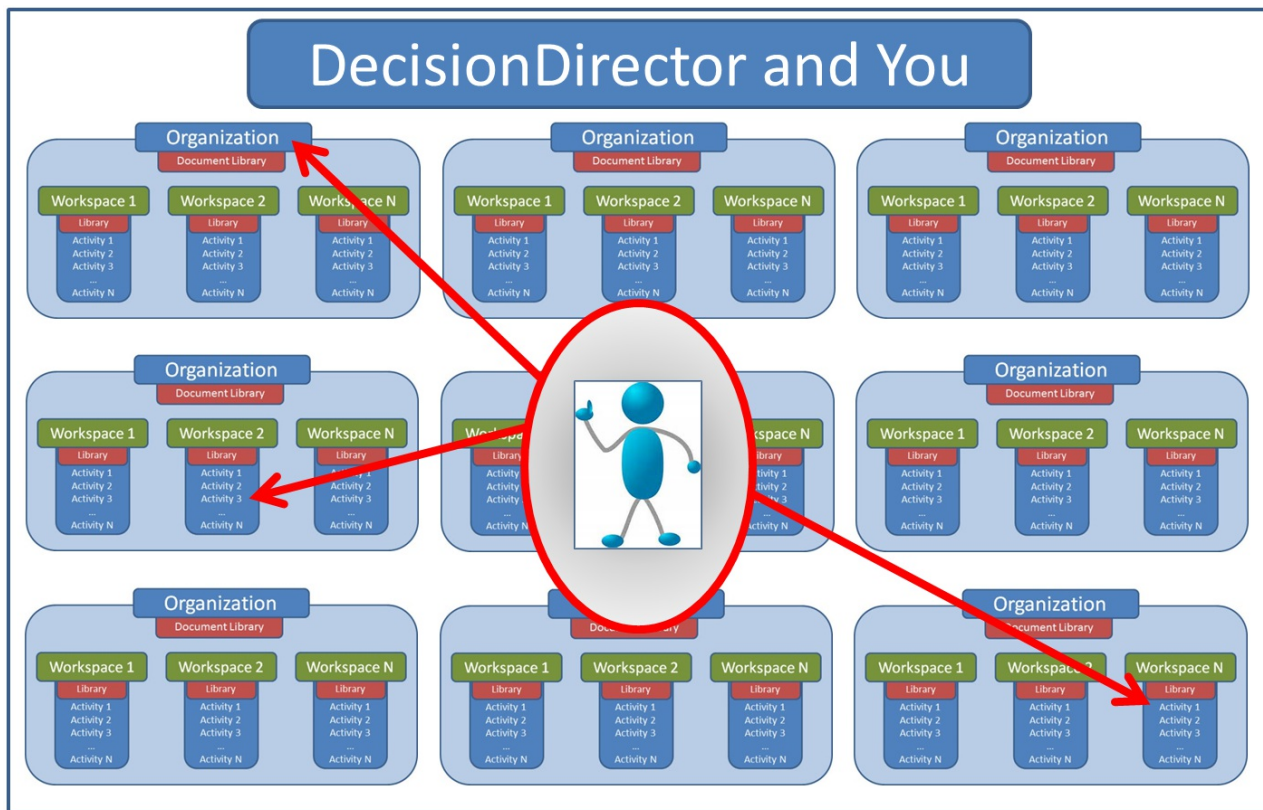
DecisionDirector and You

Organization
Document Library
Workspace 1
Library
Activity 1
Activity 2
Activity 3
...
Activity N
Workspace 2
Library
Activity 1
Activity 2
Activity 3
...
Activity N
Workspace N
Library
Activity 1
Activity 2
Activity 3
...
Activity N

Organization
Document Library
Workspace 1
Library
Activity 1
Activity 2
Activity 3
...
Activity N
Workspace 2
Library
Activity 1
Activity 2
Activity 3
...
Activity N
Workspace N
Library
Activity 1
Activity 2
Activity 3
...
Activity N

Organization
Document Library
Workspace 1
Library
Activity 1
Activity 2
Activity 3
...
Activity N
Workspace 2
Library
Activity 1
Activity 2
Activity 3
...
Activity N
Workspace N
Library
Activity 1
Activity 2
Activity 3
...
Activity N

Organization
Document Library
Workspace 1
Library
Activity 1
Activity 2
Activity 3
...
Activity N
Workspace 2
Library
Activity 1
Activity 2
Activity 3
...
Activity N
Workspace N
Library
Activity 1
Activity 2
Activity 3
...
Activity N

Wo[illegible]
Library
Activ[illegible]
Activ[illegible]
Activ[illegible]
Activity N
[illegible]space N
Library
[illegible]y 1
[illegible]y 2
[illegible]y 3
Activity N

Organization
Document Library
Workspace 1
Library
Activity 1
Activity 2
Activity 3
...
Activity N
Workspace 2
Library
Activity 1
Activity 2
Activity 3
...
Activity N
Workspace N
Library
Activity 1
Activity 2
Activity 3
...
Activity N

Organization
Document Library
Workspace 1
Library
Activity 1
Activity 2
Activity 3
...
Activity N
Workspace 2
Library
Activity 1
Activity 2
Activity 3
...
Activity N
Workspace N
Library
Activity 1
Activity 2
Activity 3
...
Activity N

Doc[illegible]ary
Workspace 1
Library
Activity 1
Activity 2
Activity 3
...
Activity N
Workspace 2
Library
Activity 1
Activity 2
Activity 3
...
Activity N
Workspace N
Library
Activity 1
Activity 2
Activity 3
...
Activity N

Organization
Document Library
Workspace 1
Library
Activity 1
Activity 2
Activity 3
...
Activity N
Workspace 2
Library
Activity 1
Activity 2
Activity 3
...
Activity N
Workspace N
Library
Activity 1
Activity 2
Activity 3
...
Activity N